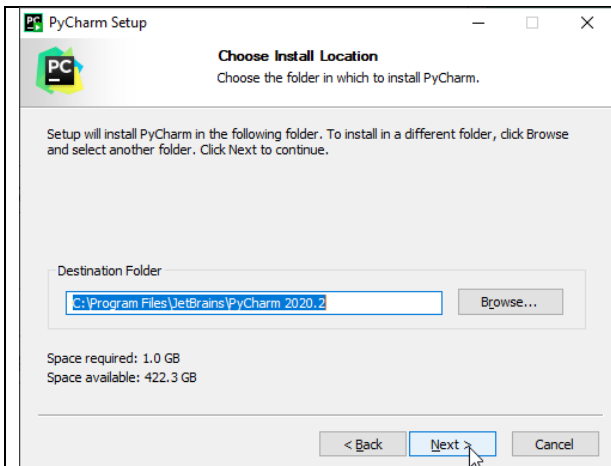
PyCharm Setup

Choose Install Location

Choose the folder in which to install PyCharm.

Setup will install PyCharm in the following folder. To install in a different folder, click Browse and select another folder. Click Next to continue.

Destination Folder

C:\Program Files\JetBrains\PyCharm 2020.2

Browse...

Space required: 1.0 GB
Space available: 422.3 GB

< Back

Next >

Cancel